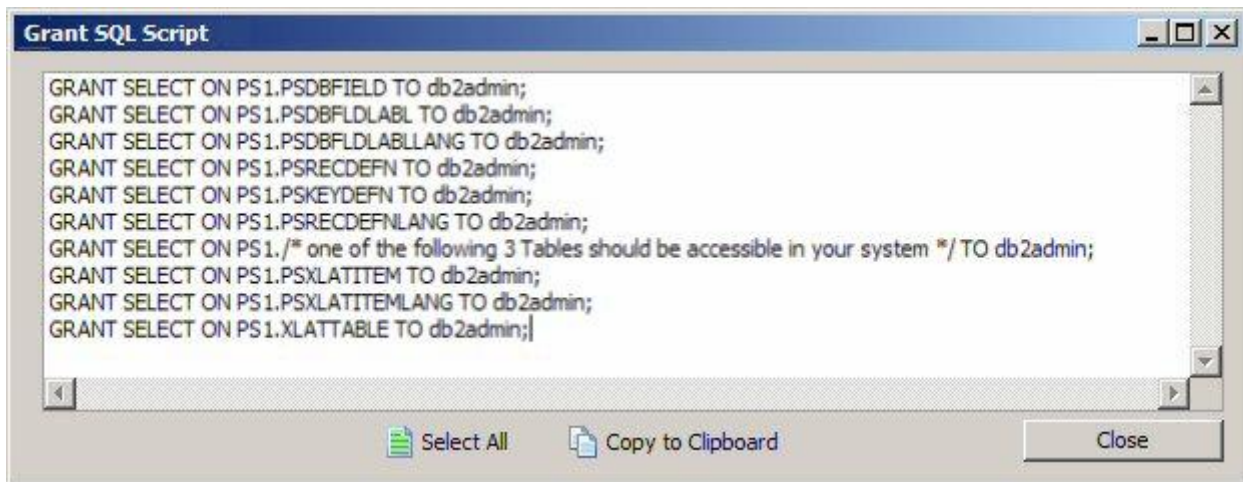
Grant SQL Script

GRANT SELECT ON PS1.PSDBFIELD TO db2admin;
GRANT SELECT ON PS1.PSDBFLDLABL TO db2admin;
GRANT SELECT ON PS1.PSDBFLDLABLLANG TO db2admin;
GRANT SELECT ON PS1.PSRECDEFN TO db2admin;
GRANT SELECT ON PS1.PSKEYDEFN TO db2admin;
GRANT SELECT ON PS1.PSRECDEFNLANG TO db2admin;
GRANT SELECT ON PS1./* one of the following 3 Tables should be accessible in your system */ TO db2admin;
GRANT SELECT ON PS1.PSXLATITEM TO db2admin;
GRANT SELECT ON PS1.PSXLATITEMLANG TO db2admin;
GRANT SELECT ON PS1.XLATTABLE TO db2admin;

Select All
Copy to Clipboard
Close